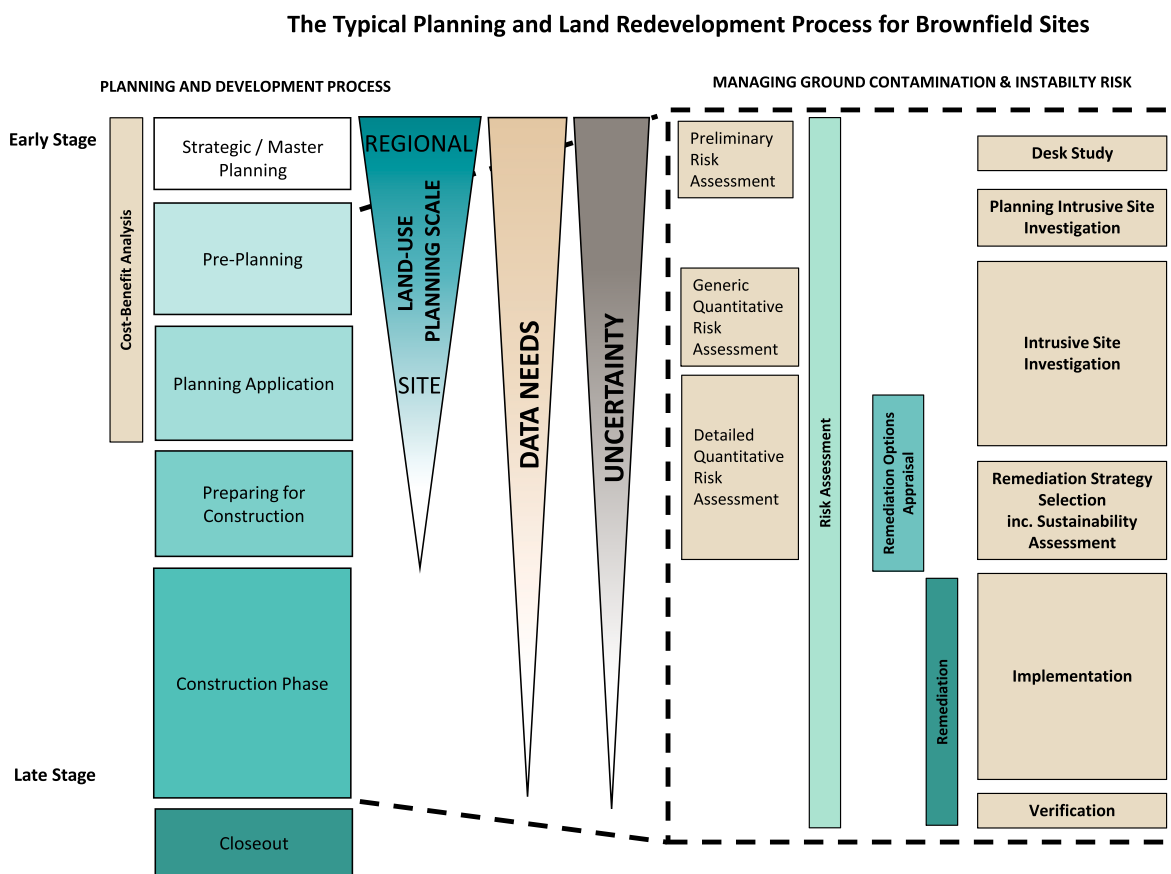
The Typical Planning and Land Redevelopment Process for Brownfield Sites

PLANNING AND DEVELOPMENT PROCESS

MANAGING GROUND CONTAMINATION & INSTABILTY RISK

Early Stage

Cost-Benefit Analysis

Strategic / Master Planning

Pre-Planning

Planning Application

Preparing for Construction

Construction Phase

Closeout

Late Stage

REGIONAL

LAND-USE PLANNING SCALE

SITE

DATA NEEDS

UNCERTAINTY

Preliminary Risk Assessment

Generic Quantitative Risk Assessment

Detailed Quantitative Risk Assessment

Risk Assessment

Remediation Options Appraisal

Remediation

Desk Study

Planning Intrusive Site Investigation

Intrusive Site Investigation

Remediation Strategy Selection inc. Sustainability Assessment

Implementation

Verification